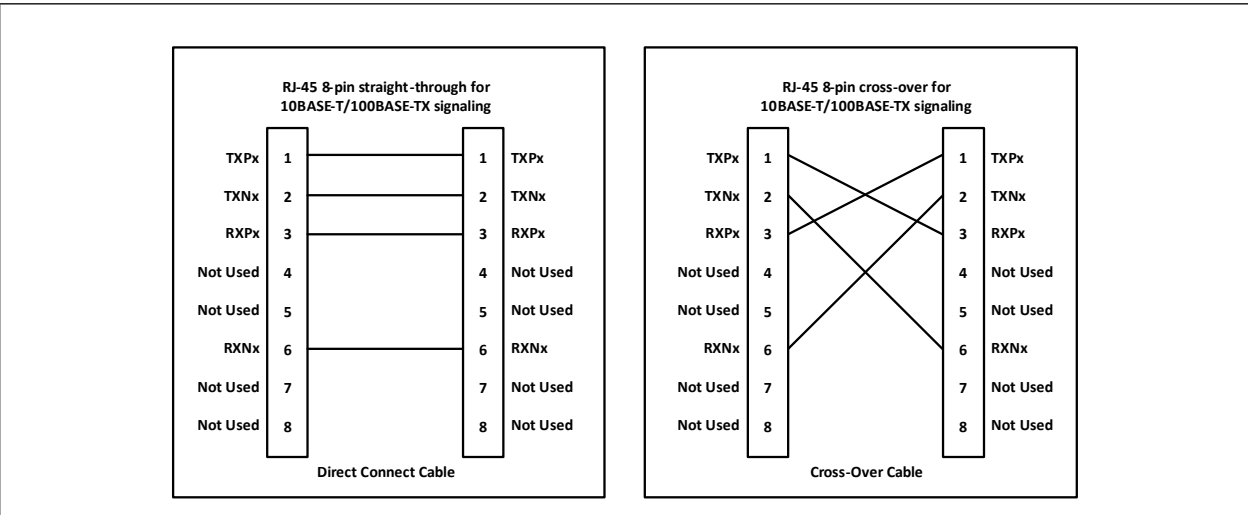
RJ-45 8-pin straight-through for 10BASE-T/100BASE-TX signaling

TXPx 1
TXNx 2
RXPx 3
Not Used 4
Not Used 5
RXNx 6
Not Used 7
Not Used 8

1 TXPx
2 TXNx
3 RXPx
4 Not Used
5 Not Used
6 RXNx
7 Not Used
8 Not Used

Direct Connect Cable

RJ-45 8-pin cross-over for 10BASE-T/100BASE-TX signaling

TXPx 1
TXNx 2
RXPx 3
Not Used 4
Not Used 5
RXNx 6
Not Used 7
Not Used 8

1 TXPx
2 TXNx
3 RXPx
4 Not Used
5 Not Used
6 RXNx
7 Not Used
8 Not Used

Cross-Over Cable